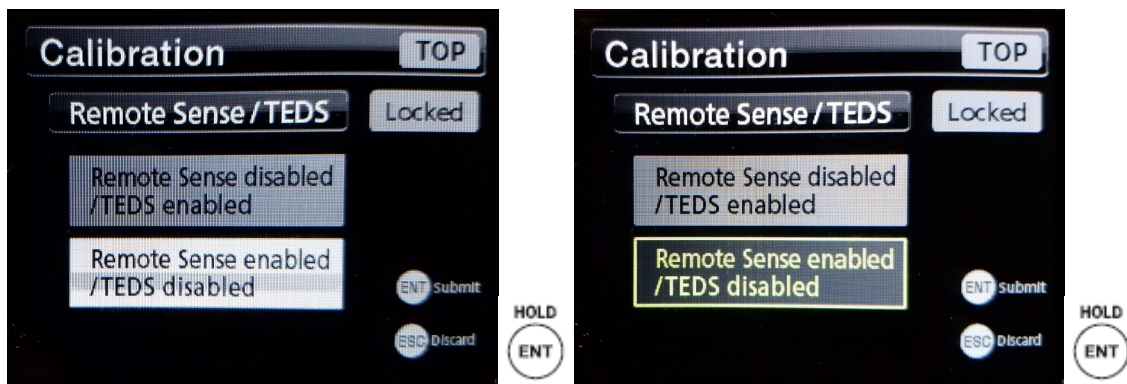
Calibration TOP

Remote Sense / TEDS Locked

Remote Sense disabled /TEDS enabled

Remote Sense enabled /TEDS disabled

ENT Submit

ESC Discard

HOLD ENT

Calibration TOP

Remote Sense / TEDS Locked

Remote Sense disabled /TEDS enabled

Remote Sense enabled /TEDS disabled

ENT Submit

ESC Discard

HOLD ENT